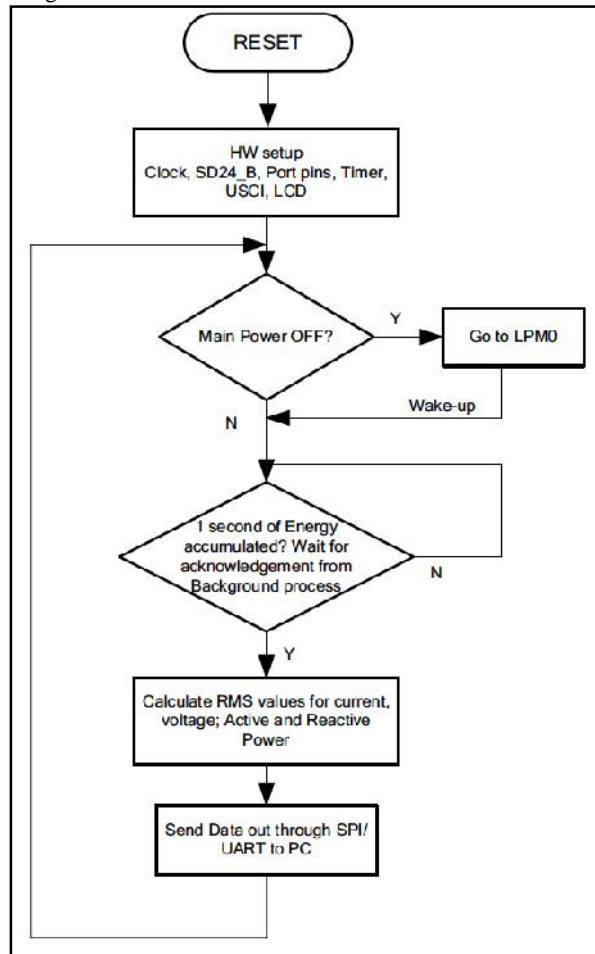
RESET

HW setup
Clock, SD24_B, Port pins, Timer, USCI, LCD

Main Power OFF?

Y

Go to LPM0

Wake-up

N

I second of Energy accumulated? Wait for acknowledgement from Background process

N

Y

Calculate RMS values for current, voltage; Active and Reactive Power

Send Date out through SPI/ UART to PC